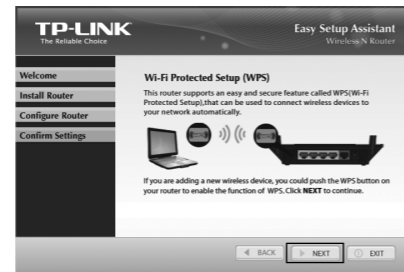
TP-LINK
The Reliable Choice

Easy Setup Assistant
Wireless N Router

Welcome
Install Router
Configure Router
Confirm Settings

Wi-Fi Protected Setup (WPS)

This router supports an easy and secure feature called WPS(Wi-Fi Protected Setup),that can be used to connect wireless devices to your network automatically.

If you are adding a new wireless device, you could push the WPS button on your router to enable the function of WPS. Click NEXT to continue.

BACK
NEXT
EXIT